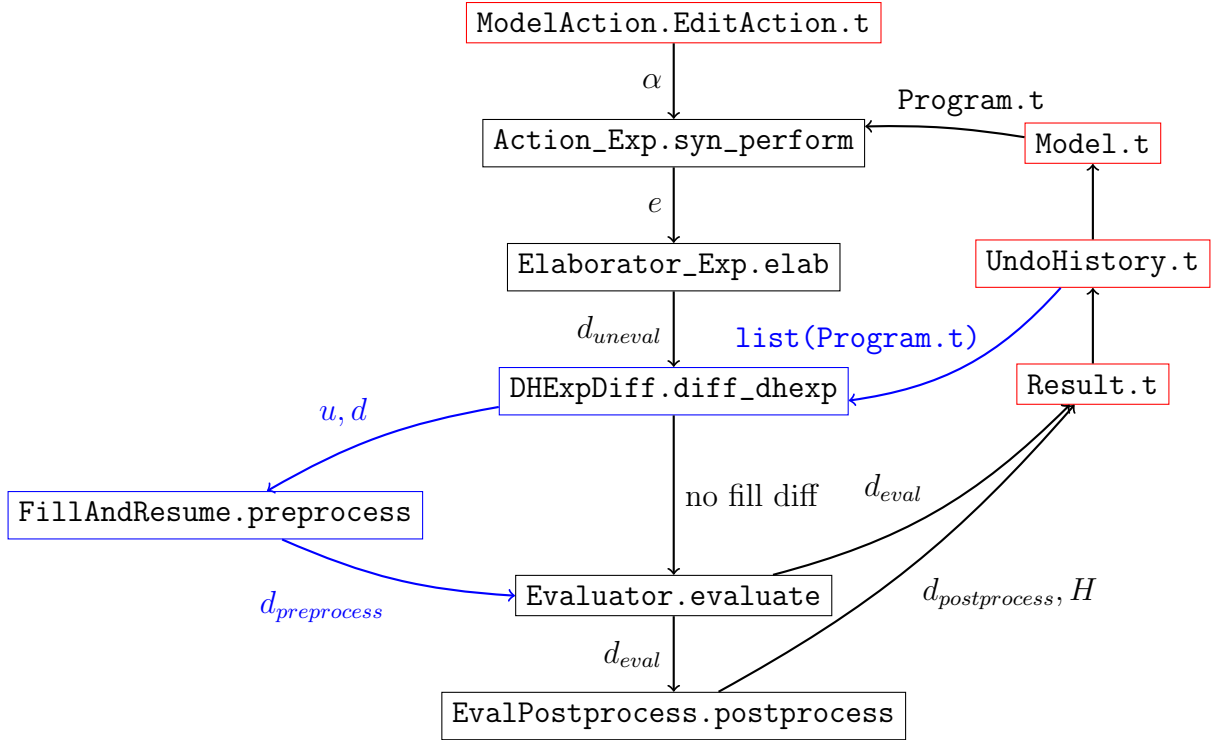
ModelAction.EditAction.t

$\alpha$

Program.t

Action_Exp.syn_perform

Model.t

$e$

Elaborator_Exp.elab

UndoHistory.t

$d_{uneval}$

list(Program.t)

DHExpDiff.diff_dhexp

Result.t

$u, d$

FillAndResume.preprocess

no fill diff

$d_{eval}$

$d_{preprocess}$

Evaluator.evaluate

$d_{postprocess}, H$

$d_{eval}$

EvalPostprocess.postprocess